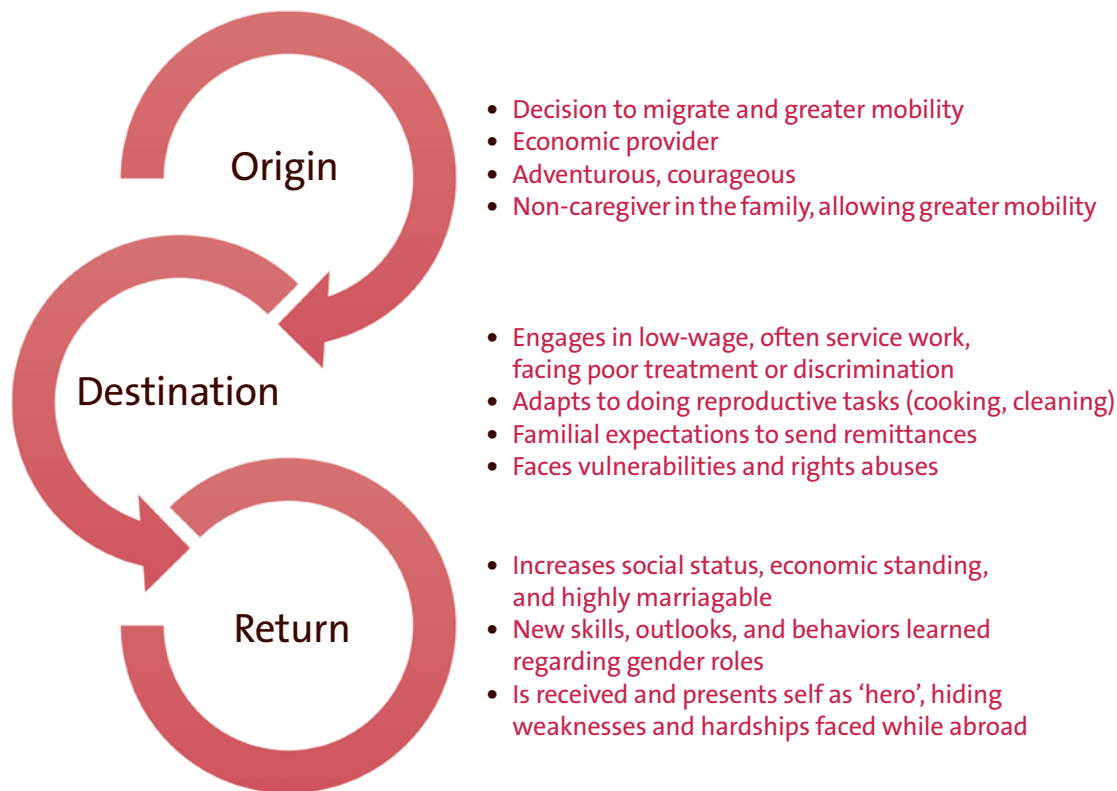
Origin

- Decision to migrate and greater mobility
- Economic provider
- Adventurous, courageous
- Non-caregiver in the family, allowing greater mobility

Destination

- Engages in low-wage, often service work, facing poor treatment or discrimination
- Adapts to doing reproductive tasks (cooking, cleaning)
- Familial expectations to send remittances
- Faces vulnerabilities and rights abuses

Return

- Increases social status, economic standing, and highly marriagable
- New skills, outlooks, and behaviors learned regarding gender roles
- Is received and presents self as 'hero', hiding weaknesses and hardships faced while abroad